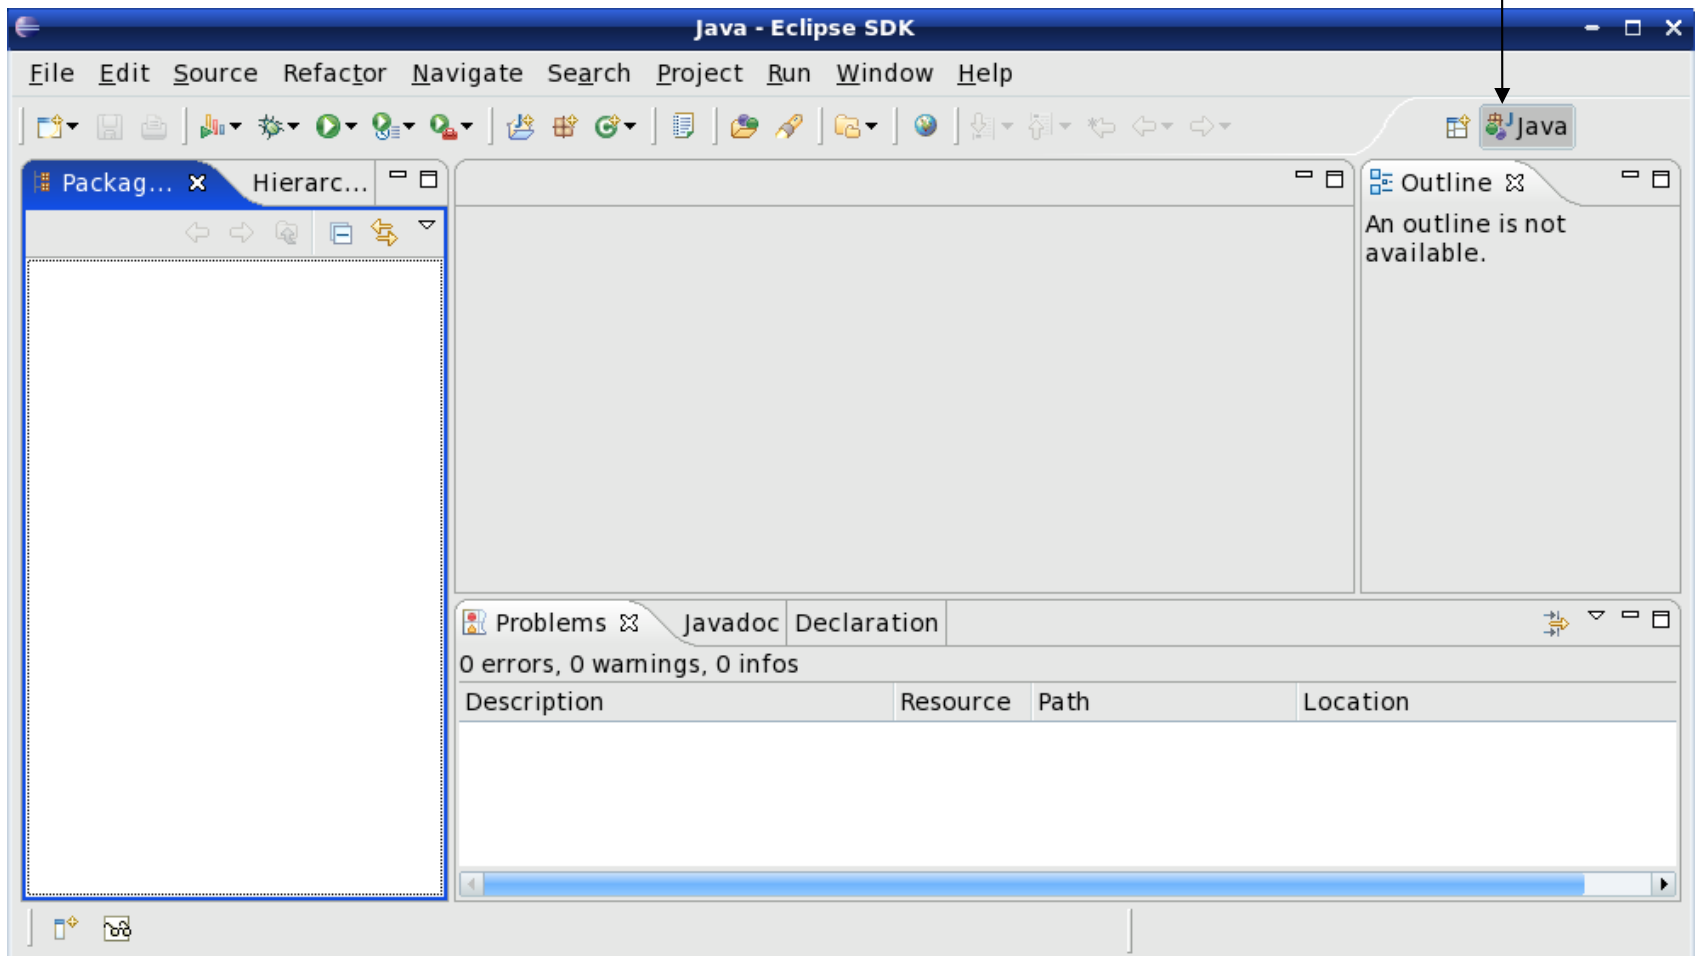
Java - Eclipse SDK

File Edit Source Refactor Navigate Search Project Run Window Help

Java

Packag... Hierarc...

Outline

An outline is not available.

Problems Javadoc Declaration

0 errors, 0 warnings, 0 infos

| Description | Resource | Path | Location |
|---|---|---|---|